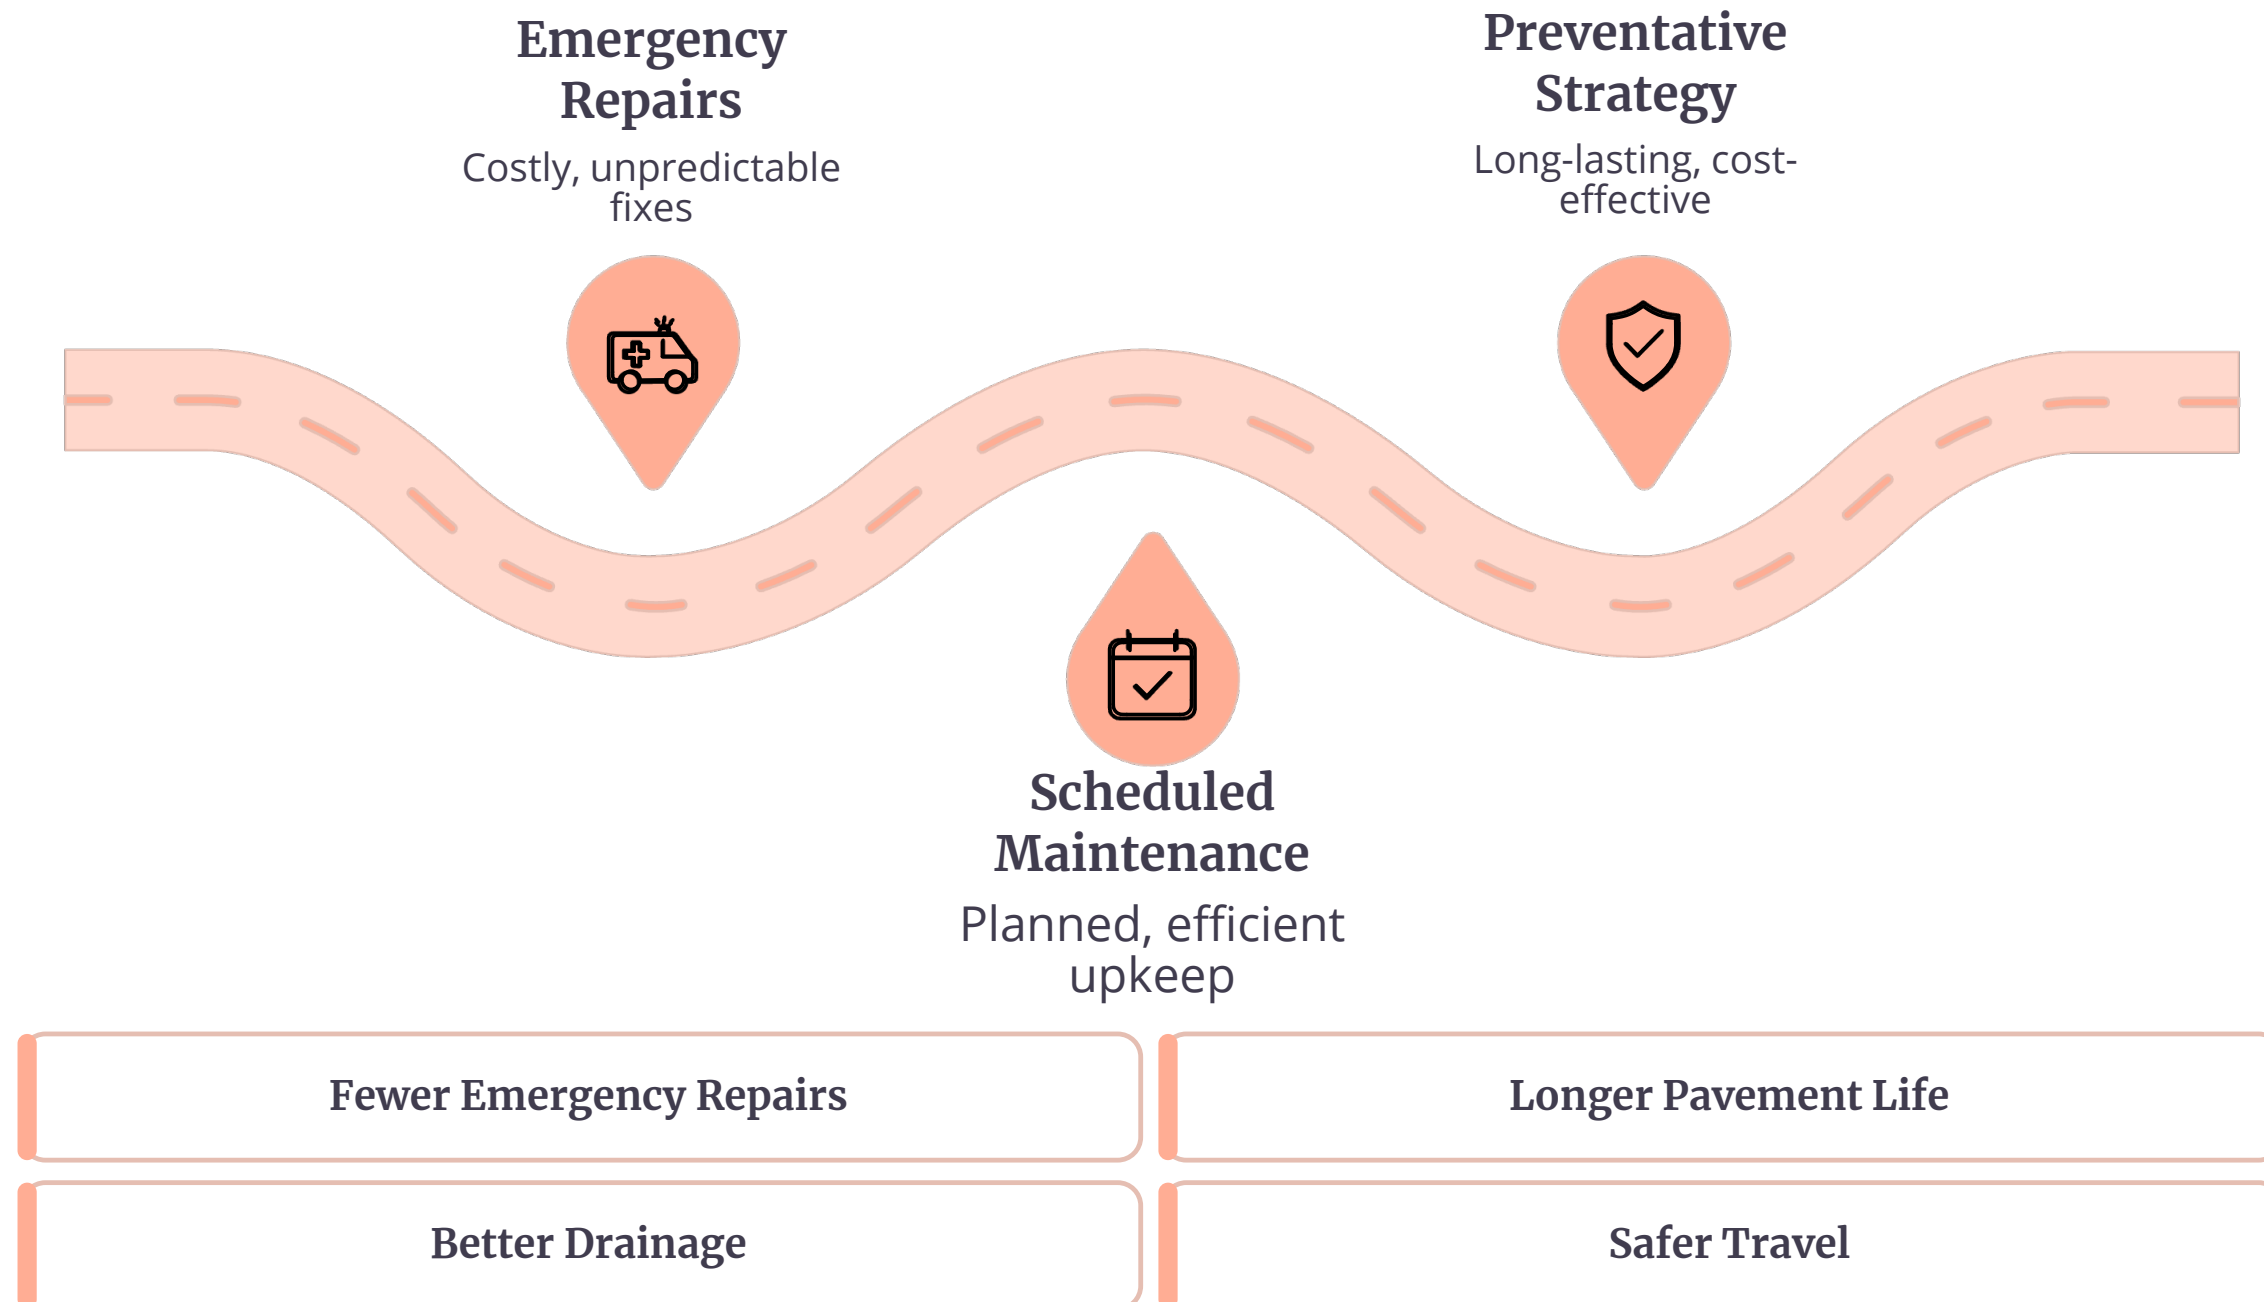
Emergency Repairs

Costly, unpredictable fixes

Preventative Strategy

Long-lasting, cost-effective

Scheduled Maintenance

Planned, efficient upkeep

Fewer Emergency Repairs

Longer Pavement Life

Better Drainage

Safer Travel